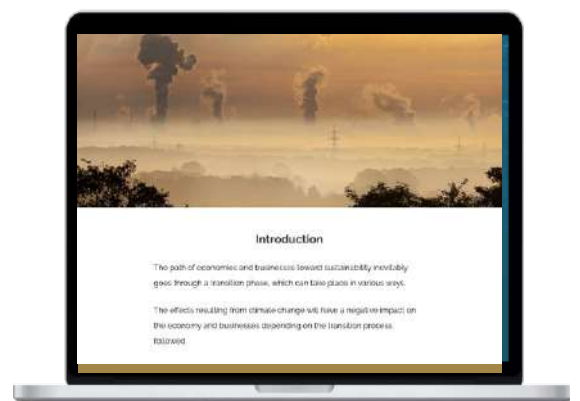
Introduction

The path of economies and businesses toward sustainability inevitably goes through a transition phase, which can take place in various ways.

The effects resulting from climate change will have a negative impact on the economy and businesses depending on the transition process followed.